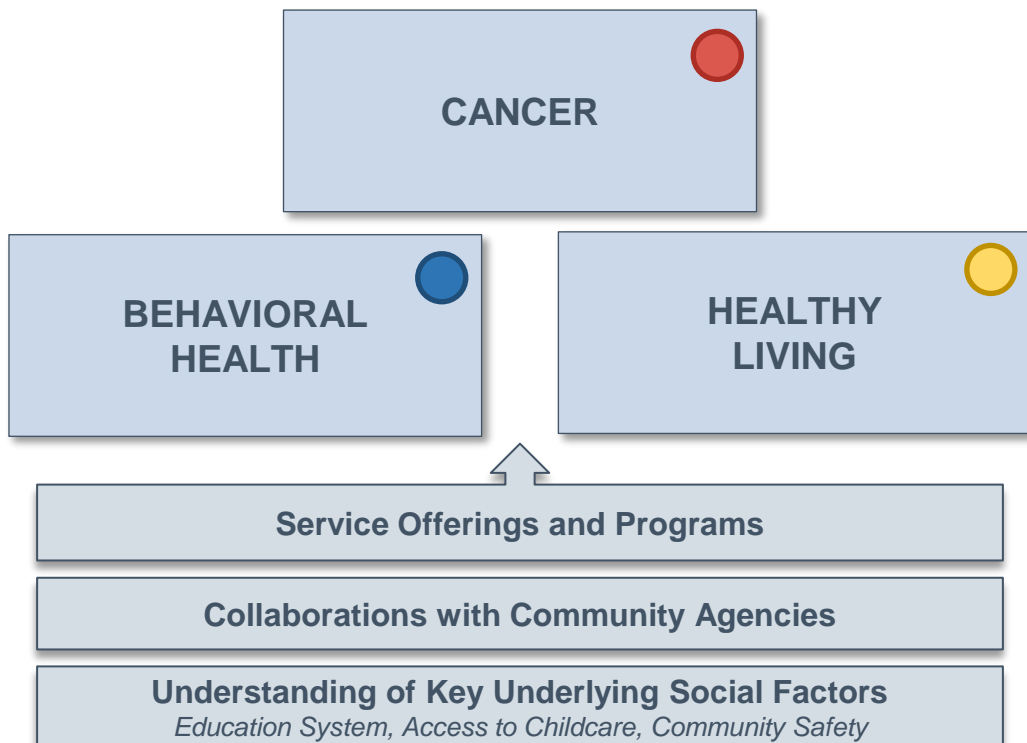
CANCER

BEHAVIORAL HEALTH

HEALTHY LIVING

Service Offerings and Programs

Collaborations with Community Agencies

Understanding of Key Underlying Social Factors
*Education System, Access to Childcare, Community Safety*